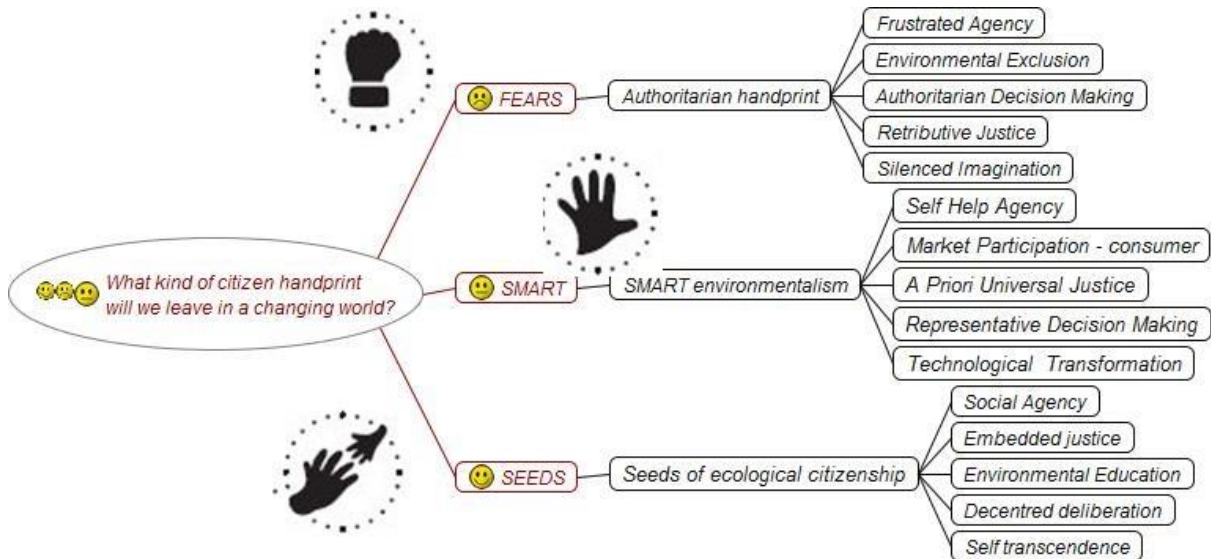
What kind of citizen handprint will we leave in a changing world?

FEARS

Authoritarian handprint

Frustrated Agency

Environmental Exclusion

Authoritarian Decision Making

Retributive Justice

Silenced Imagination

SMART

SMART environmentalism

Self Help Agency

Market Participation - consumer

A Priori Universal Justice

Representative Decision Making

Technological Transformation

SEEDS

Seeds of ecological citizenship

Social Agency

Embedded justice

Environmental Education

Decentred deliberation

Self transcendence